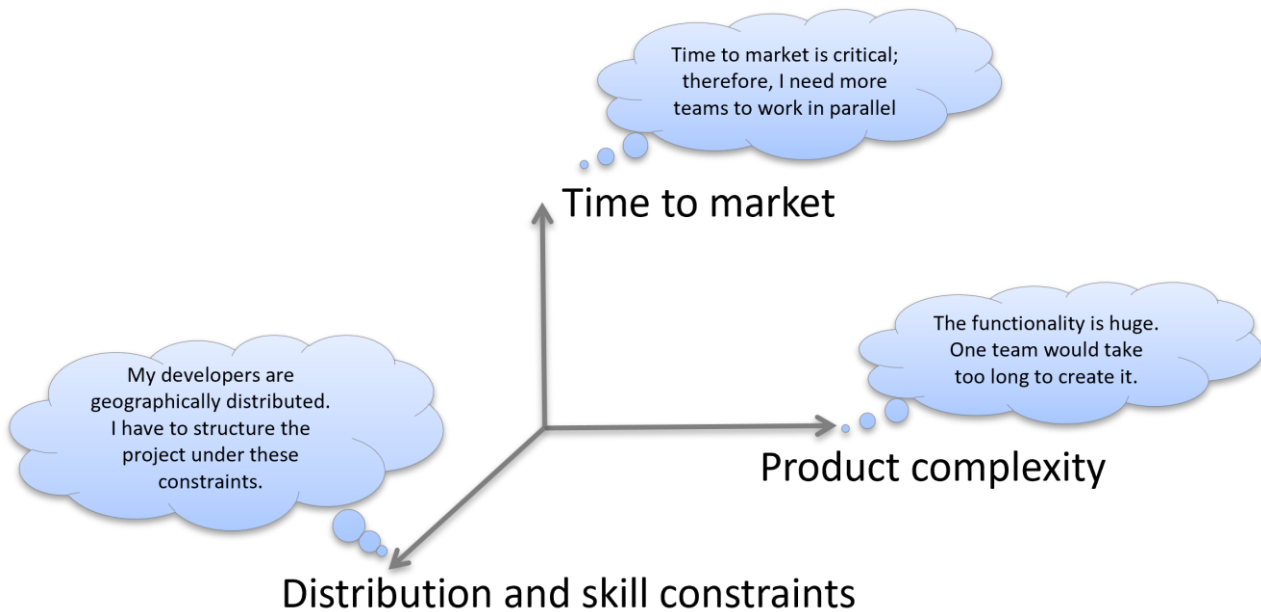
Time to market is critical; therefore, I need more teams to work in parallel

Time to market

The functionality is huge. One team would take too long to create it.

My developers are geographically distributed. I have to structure the project under these constraints.

Product complexity

Distribution and skill constraints